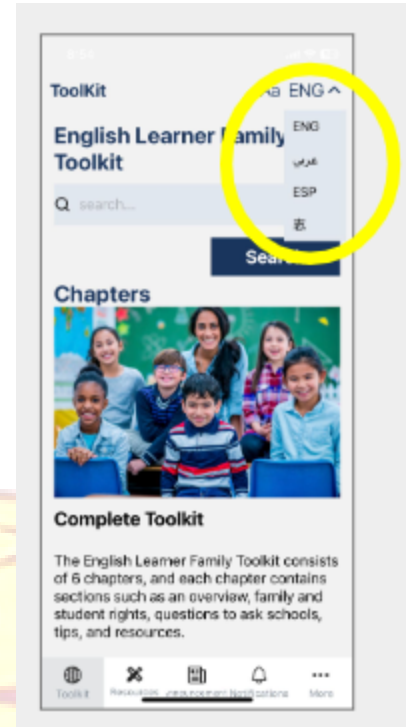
ToolKit

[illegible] ENG

English Learner Family Toolkit

ENG

عربي

ESP

中

search...

Search

Chapters

Complete Toolkit

The English Learner Family Toolkit consists of 6 chapters, and each chapter contains sections such as an overview, family and student rights, questions to ask schools, tips, and resources.

Toolkit Resources Announcement Notifications More